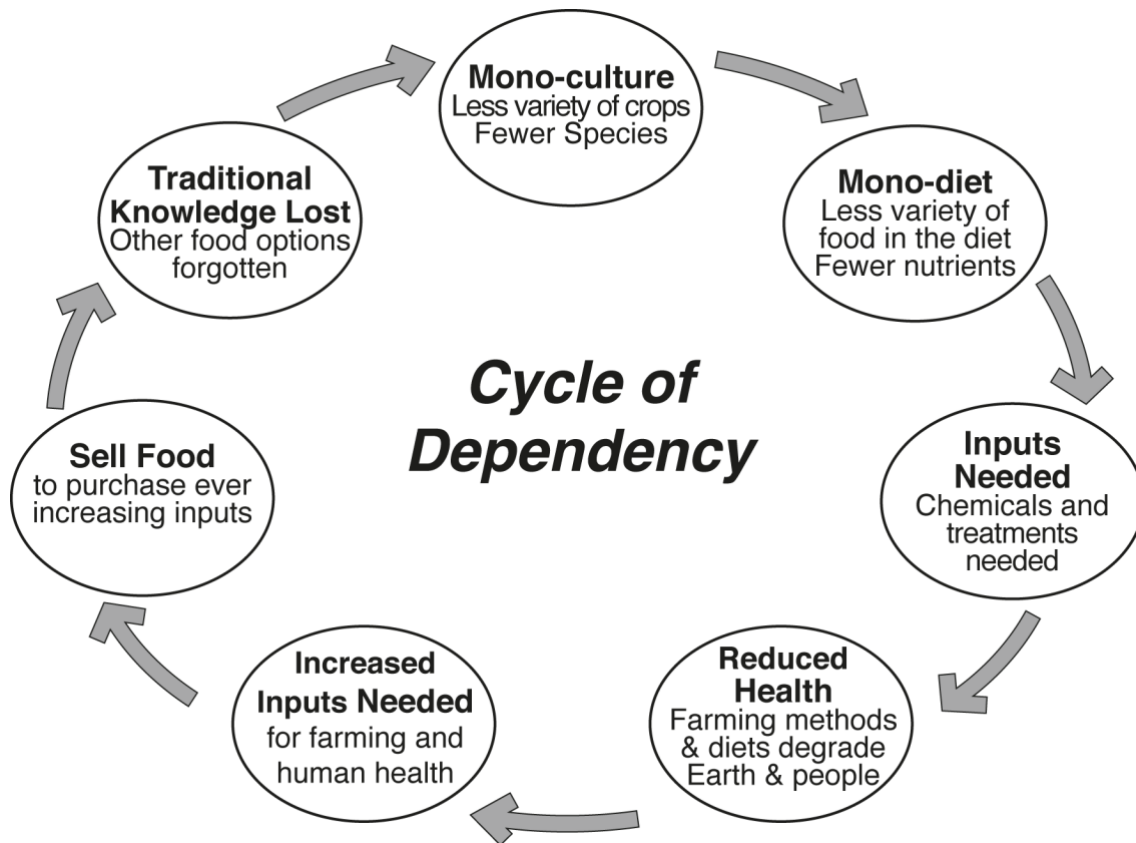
Mono-culture
Less variety of crops
Fewer Species

Mono-diet
Less variety of food in the diet
Fewer nutrients

Inputs Needed
Chemicals and treatments needed

Reduced Health
Farming methods & diets degrade Earth & people

Increased Inputs Needed
for farming and human health

Sell Food
to purchase ever increasing inputs

Traditional Knowledge Lost
Other food options forgotten

Cycle of Dependency